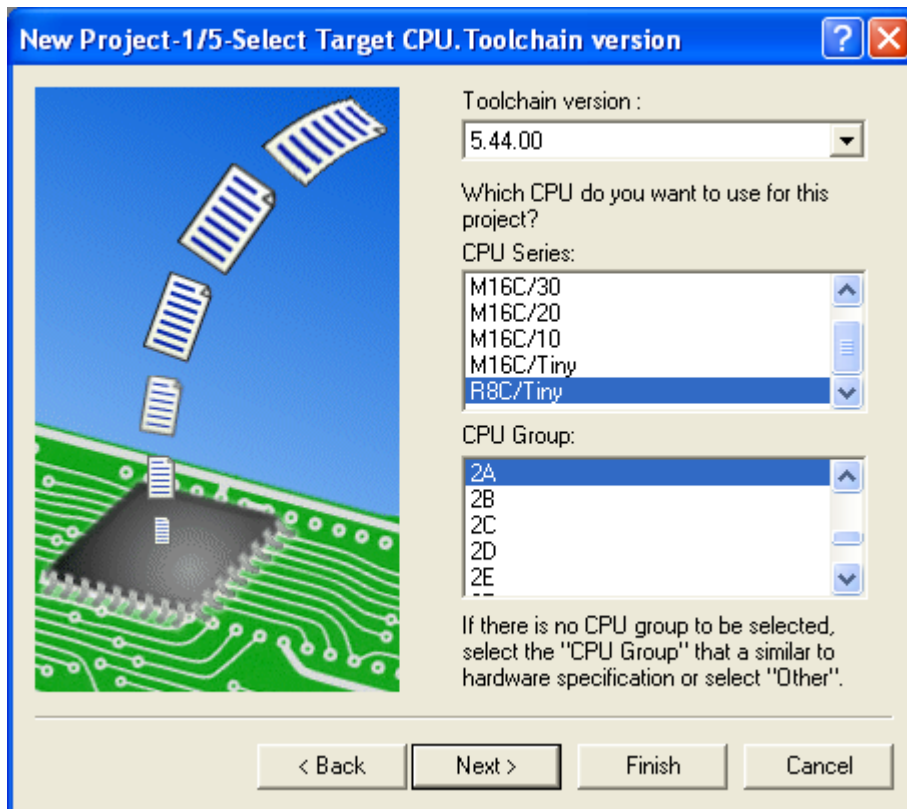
New Project-1/5-Select Target CPU.Toolchain version

Toolchain version :

5.44.00

Which CPU do you want to use for this project?

CPU Series:

M16C/30
M16C/20
M16C/10
M16C/Tiny
R8C/Tiny

CPU Group:

2A
2B
2C
2D
2E

If there is no CPU group to be selected, select the "CPU Group" that a similar to hardware specification or select "Other".

< Back
Next >
Finish
Cancel